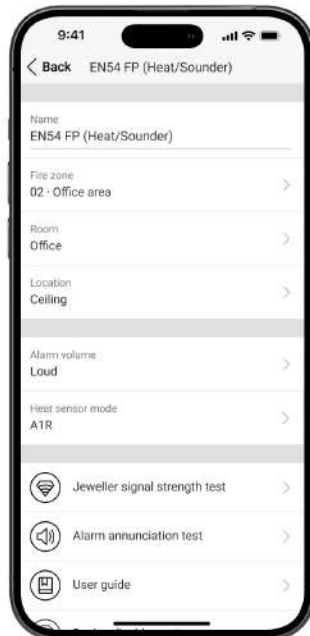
9:41

< Back EN54 FP (Heat/Sounder)

Name
EN54 FP (Heat/Sounder)

Fire zone
02 · Office area

Room
Office

Location
Ceiling

Alarm volume
Loud

Heat sensor mode
A1R

Jeweller signal strength test

Alarm annunciation test

User guide

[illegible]